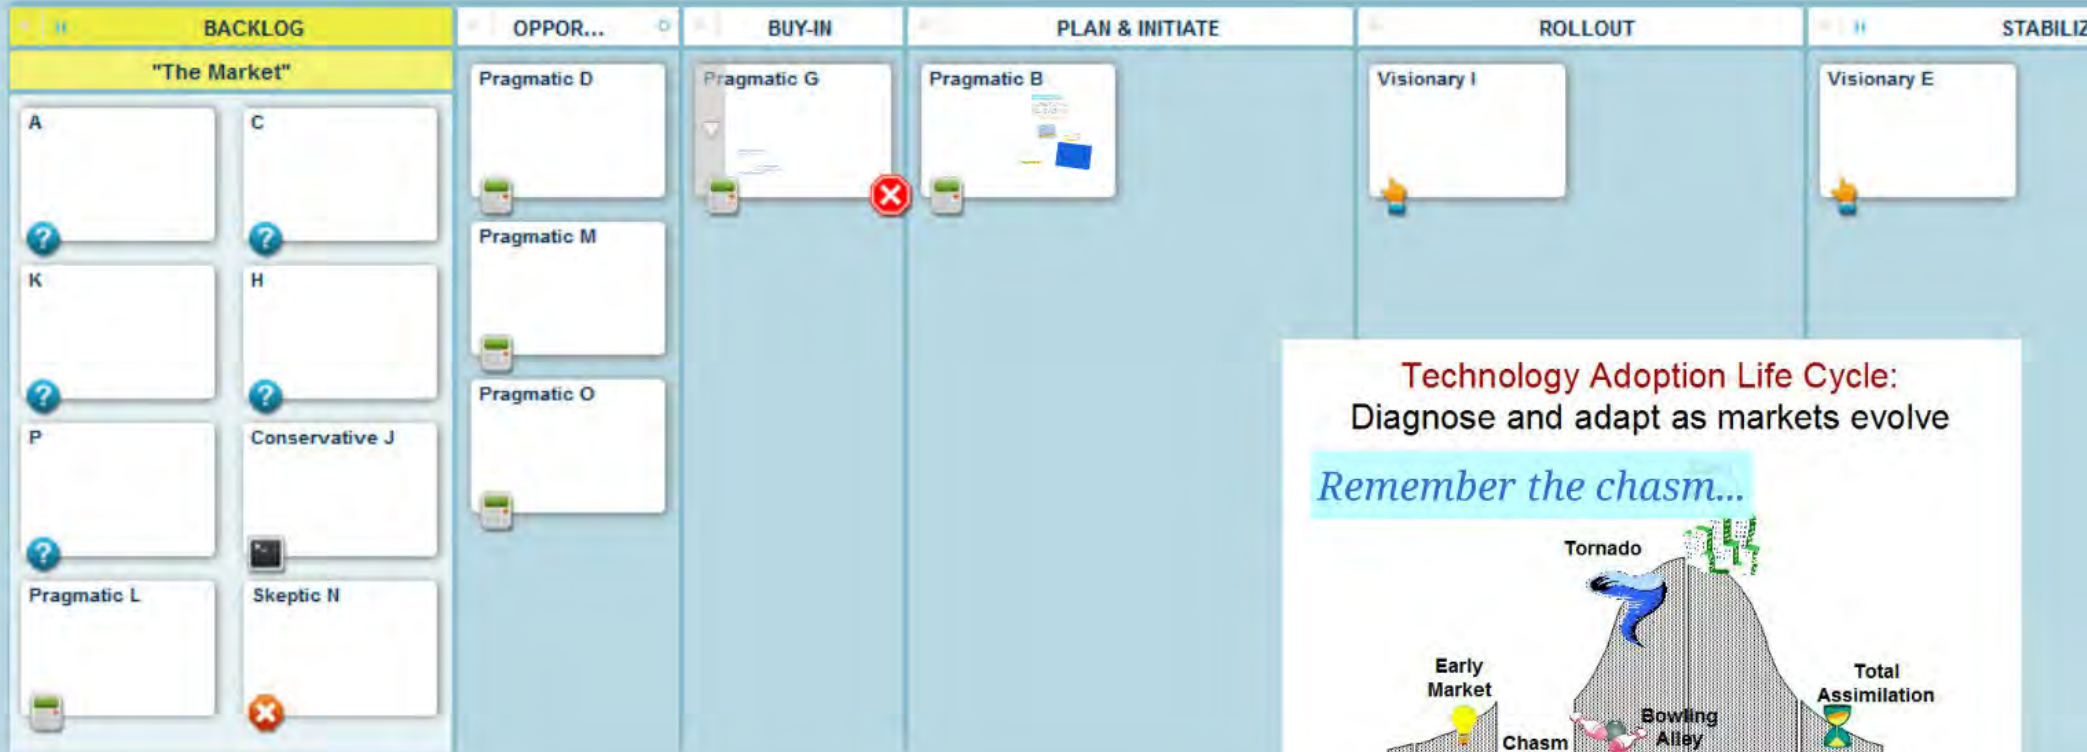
BACKLOG

"The Market"

A

C

K

H

P

Conservative J

Pragmatic L

Skeptic N

OPPOR...

Pragmatic D

Pragmatic M

Pragmatic O

BUY-IN

Pragmatic G

PLAN & INITIATE

Pragmatic B

ROLLOUT

Visionary I

STABILIZ

Visionary E

Technology Adoption Life Cycle:
Diagnose and adapt as markets evolve

Remember the chasm...

Tornado

Early Market

Chasm

Bowling Alley

Total Assimilation